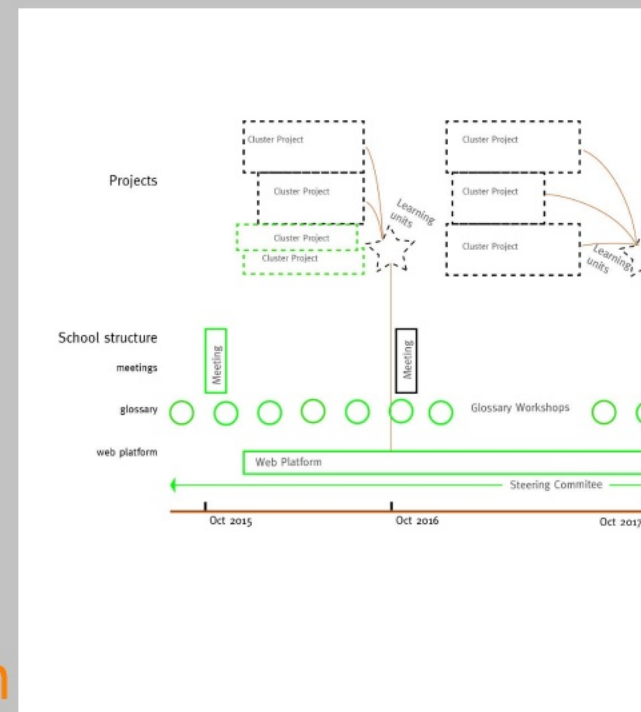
Projects

Cluster Project
Cluster Project
Cluster Project
Cluster Project
Learning units

Cluster Project
Cluster Project
Cluster Project
Learning units

School structure
meetings
Meeting
Meeting
glossary
Glossary Workshops
web platform
Web Platform
Steering Commitee

Oct 2015
Oct 2016
Oct 2017